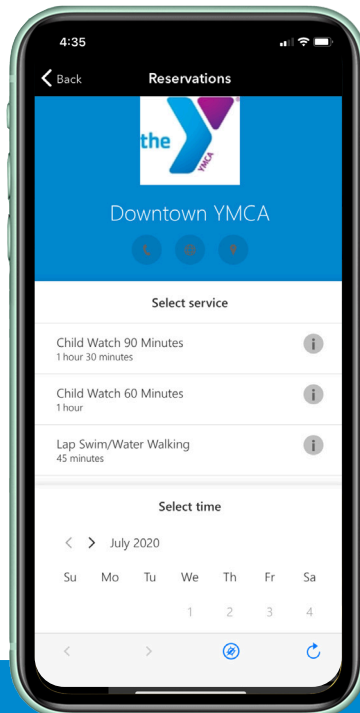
4:35

Back Reservations

the YMCA

Downtown YMCA

Select service

Child Watch 90 Minutes
1 hour 30 minutes

Child Watch 60 Minutes
1 hour

Lap Swim/Water Walking
45 minutes

Select time

July 2020

| Su | Mo | Tu | We | Th | Fr | Sa |
|---|---|---|---|---|---|---|
| | | | 1 | 2 | 3 | 4 |